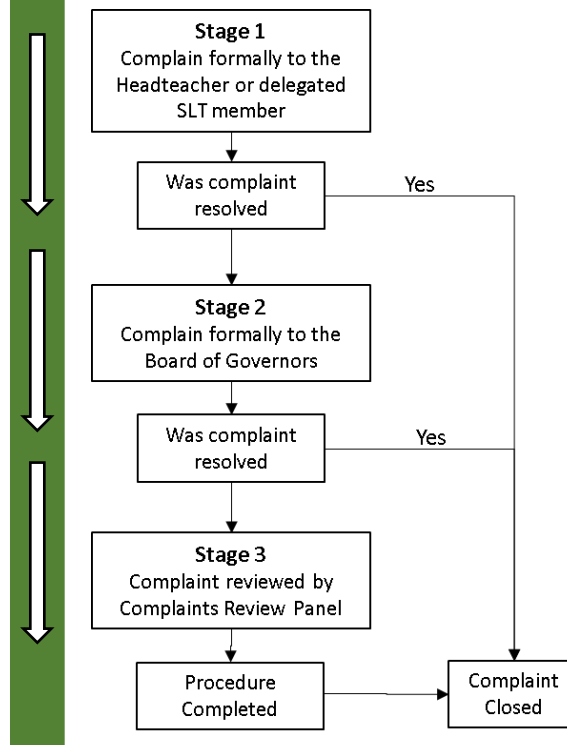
Stage 1
Complain formally to the Headteacher or delegated SLT member

Was complaint resolved

Yes

Stage 2
Complain formally to the Board of Governors

Was complaint resolved

Yes

Stage 3
Complaint reviewed by Complaints Review Panel

Procedure Completed

Complaint Closed